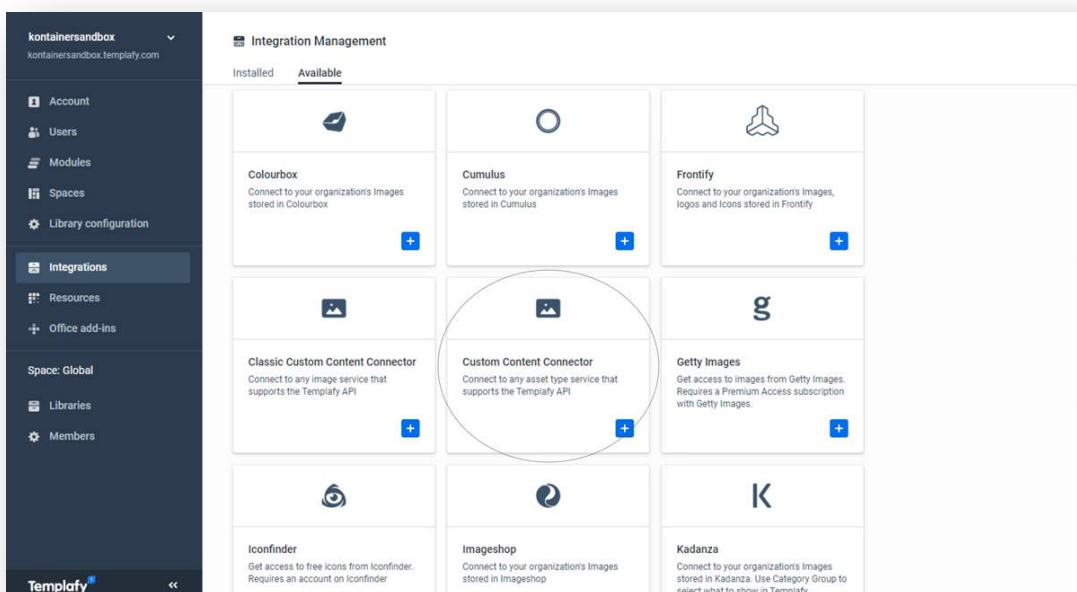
kontainersandbox
kontainersandbox.templafy.com

Account
Users
Modules
Spaces
Library configuration
Integrations
Resources
Office add-ins
Space: Global
Libraries
Members

Templafy

Integration Management

Installed Available

Colourbox
Connect to your organization's Images stored in Colourbox

Cumulus
Connect to your organization's Images stored in Cumulus

Frontify
Connect to your organization's Images, logos and Icons stored in Frontify

Classic Custom Content Connector
Connect to any image service that supports the Templafy API

Custom Content Connector
Connect to any asset type service that supports the Templafy API

g

Getty Images
Get access to images from Getty Images. Requires a Premium Access subscription with Getty Images.

Iconfinder
Get access to free icons from Iconfinder. Requires an account on Iconfinder

Imageshop
Connect to your organization's Images stored in Imageshop

K

Kadanza
Connect to your organization's Images stored in Kadanza. Use Category Group to select what to show in Templafy